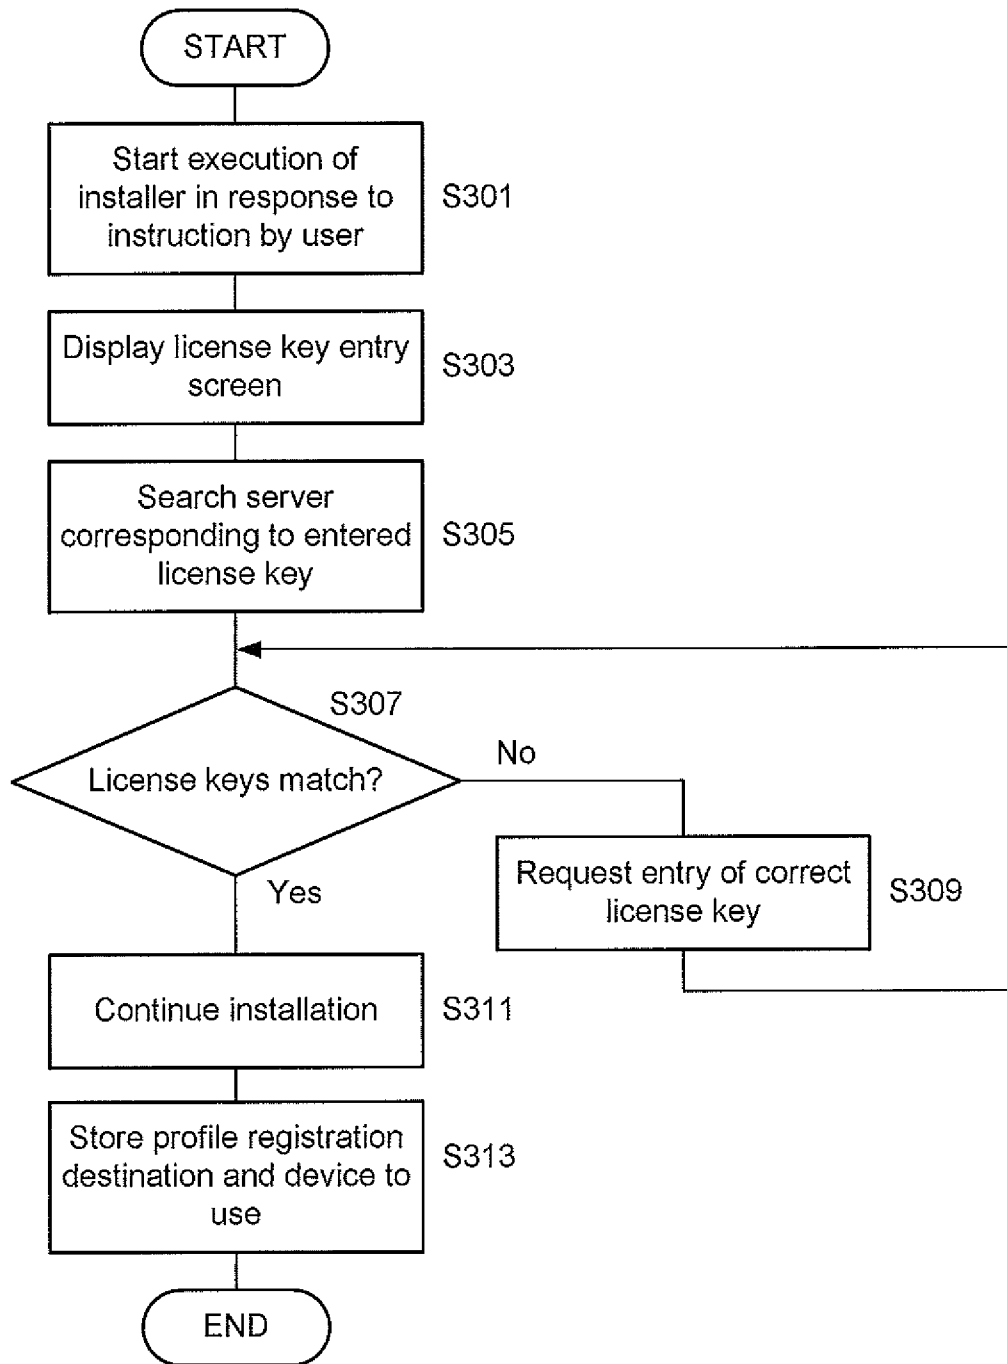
START

Start execution of installer in response to instruction by user

S301

Display license key entry screen

S303

Search server corresponding to entered license key

S305

S307

License keys match?

No

Request entry of correct license key

S309

Yes

Continue installation

S311

Store profile registration destination and device to use

S313

END